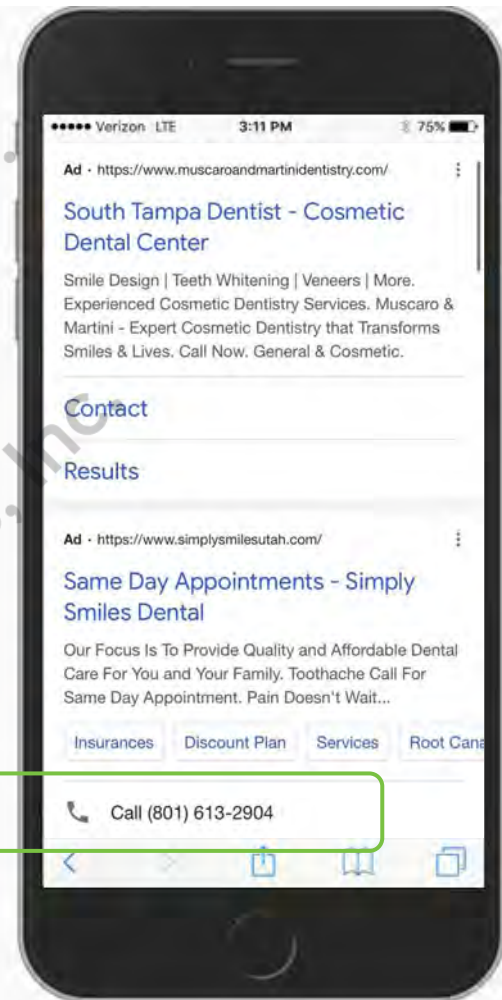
●●●●● Verizon LTE 3:11 PM 75%

Ad · https://www.muscaroandmartinidentistry.com/

South Tampa Dentist - Cosmetic Dental Center

Smile Design | Teeth Whitening | Veneers | More. Experienced Cosmetic Dentistry Services. Muscaro & Martini - Expert Cosmetic Dentistry that Transforms Smiles & Lives. Call Now. General & Cosmetic.

Contact

Results

Ad · https://www.simplysmilesutah.com/

Same Day Appointments - Simply Smiles Dental

Our Focus Is To Provide Quality and Affordable Dental Care For You and Your Family. Toothache Call For Same Day Appointment. Pain Doesn't Wait...

Insurances Discount Plan Services Root Cana

Call (801) 613-2904

, Inc.